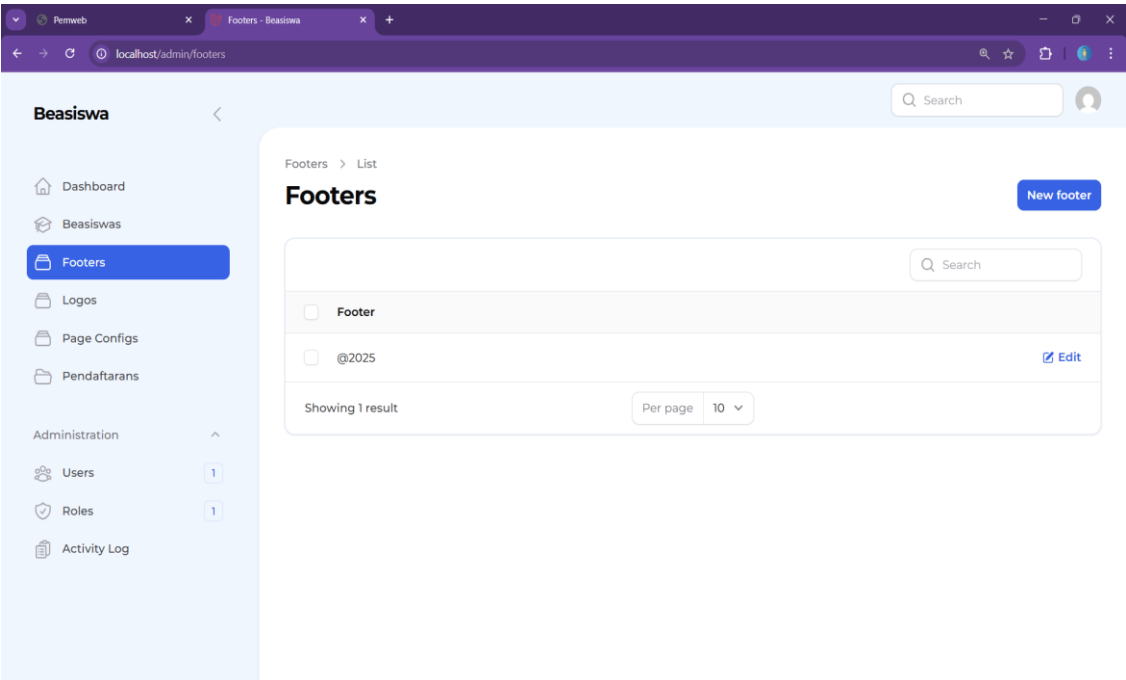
Pemweb
Footers - Beasiswa
localhost/admin/footers

Beasiswa

Search

Dashboard
Beasiswas
Footers
Logos
Page Configs
Pendaftarans

Administration
Users 1
Roles 1
Activity Log

Footers > List

Footers

New footer

Search

| | Footer | |
|---|---|---|
| | @2025 | Edit |

Showing 1 result
Per page 10